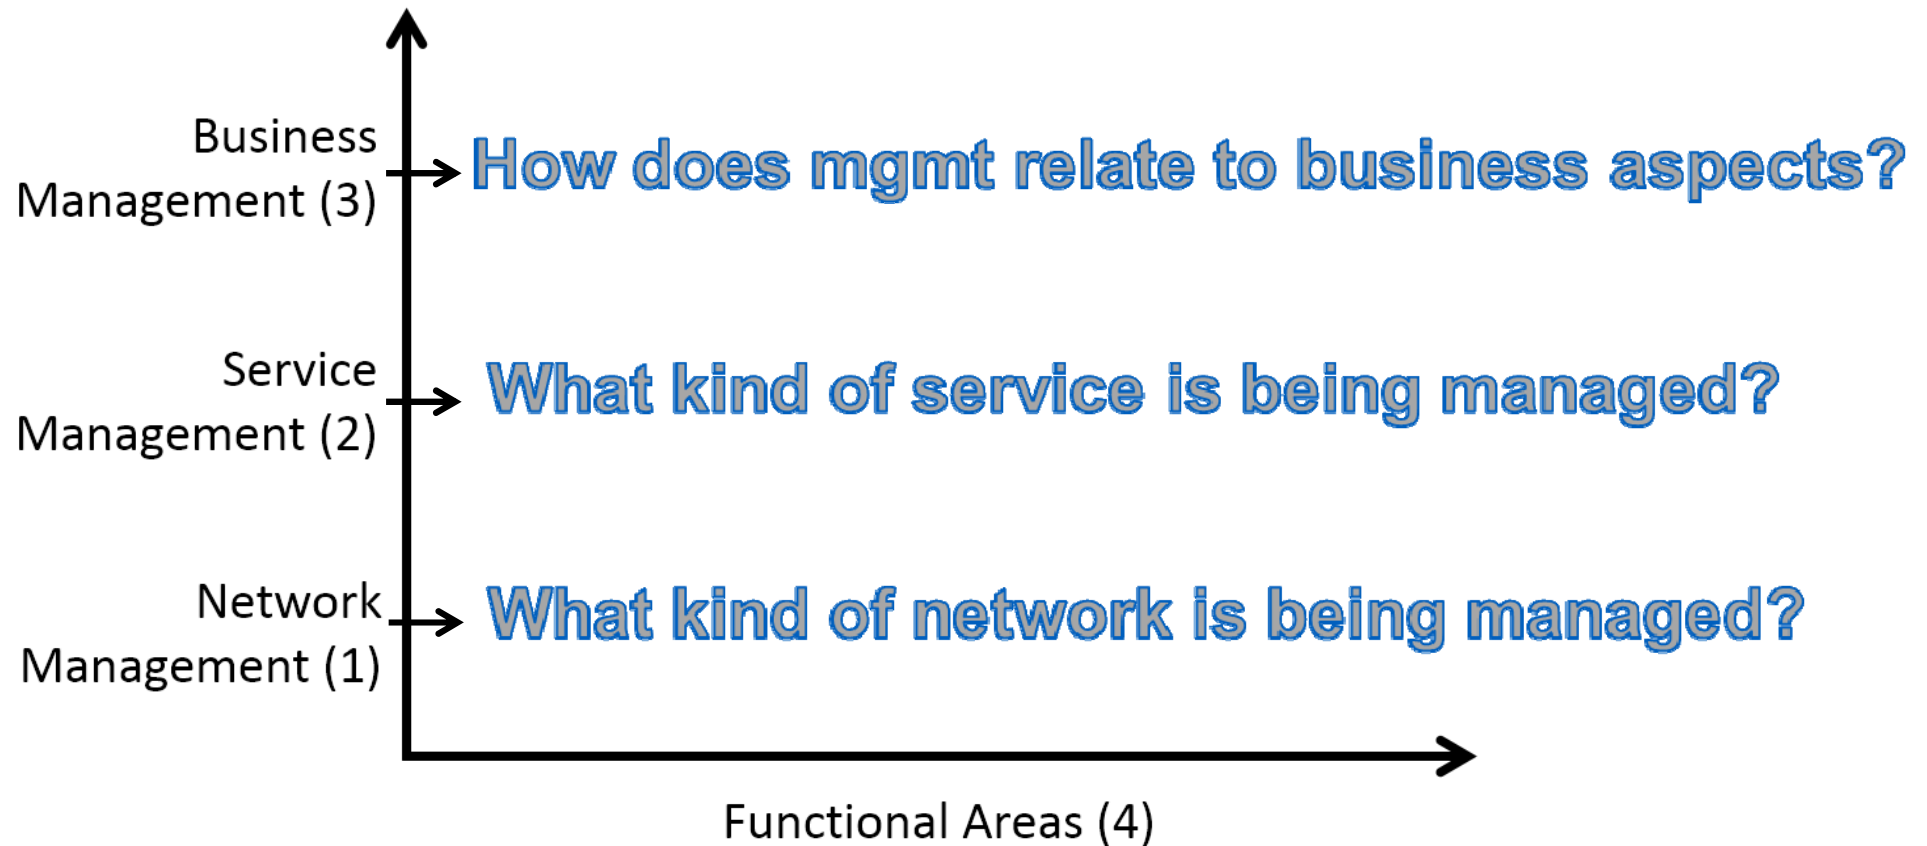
Business Management (3)

How does mgmt relate to business aspects?

Service Management (2)

What kind of service is being managed?

Network Management (1)

What kind of network is being managed?

Functional Areas (4)